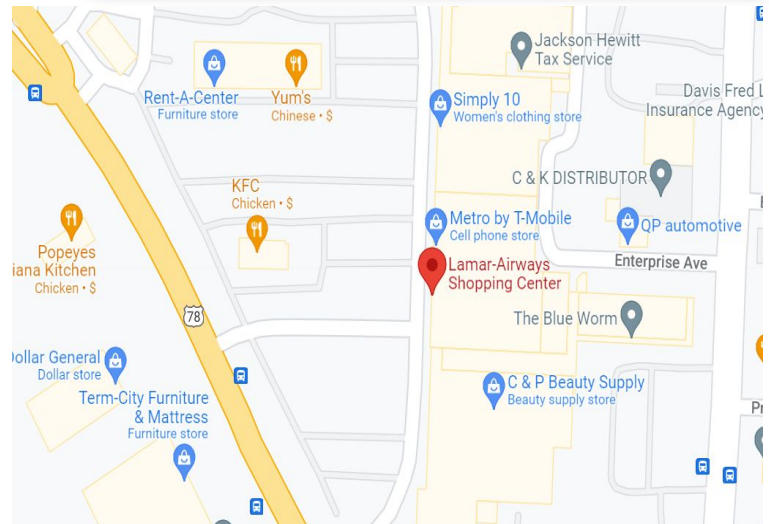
Jackson Hewitt
Tax Service

Rent-A-Center
Furniture store

Yum's
Chinese • $

Simply 10
Women's clothing store

Davis Fred L
Insurance Agency

KFC
Chicken • $

C & K DISTRIBUTOR

Popeyes
iana Kitchen
Chicken • $

Metro by T-Mobile
Cell phone store

QP automotive

Lamar-Airways
Shopping Center

Enterprise Ave

78

The Blue Worm

Dollar General
Dollar store

C & P Beauty Supply
Beauty supply store

Term-City Furniture
& Mattress
Furniture store

Pr